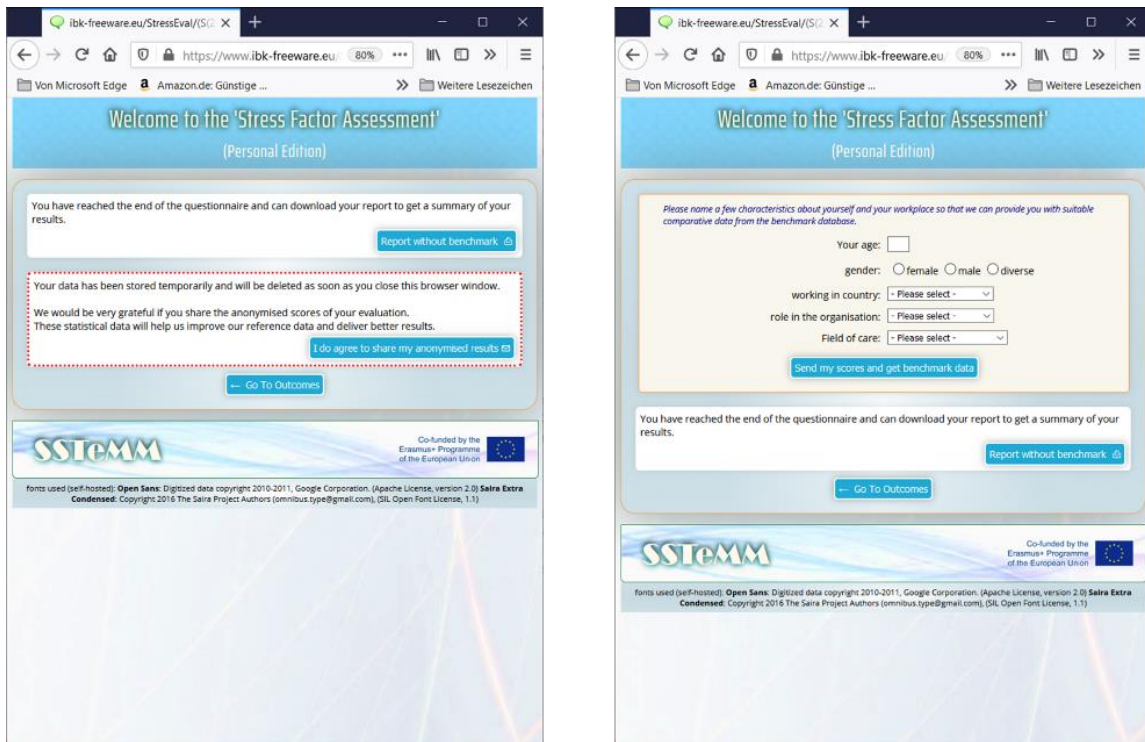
ibk-freeware.eu/StressEval/(S(2 ×

https://www.ibk-freeware.eu/ 80% ···

Von Microsoft Edge Amazon.de: Günstige ... » Weitere Lesezeichen

Welcome to the 'Stress Factor Assessment'
(Personal Edition)

You have reached the end of the questionnaire and can download your report to get a summary of your results.

Report without benchmark

Your data has been stored temporarily and will be deleted as soon as you close this browser window.

We would be very grateful if you share the anonymised scores of your evaluation.
These statistical data will help us improve our reference data and deliver better results.

I do agree to share my anonymised results

← Go To Outcomes

SSTeMM

Co-funded by the Erasmus+ Programme of the European Union

fonts used (self-hosted): Open Sans: Digitized data copyright 2010-2011, Google Corporation. (Apache License, version 2.0) Saira Extra Condensed: Copyright 2016 The Saira Project Authors (omnibus.type@gmail.com), (SIL Open Font License, 1.1)

ibk-freeware.eu/StressEval/(S(2 ×

https://www.ibk-freeware.eu/ 80% ···

Von Microsoft Edge Amazon.de: Günstige ... » Weitere Lesezeichen

Welcome to the 'Stress Factor Assessment'
(Personal Edition)

Please name a few characteristics about yourself and your workplace so that we can provide you with suitable comparative data from the benchmark database.

Your age:

gender: female male diverse

working in country: - Please select -

role in the organisation: - Please select -

Field of care: - Please select -

Send my scores and get benchmark data

You have reached the end of the questionnaire and can download your report to get a summary of your results.

Report without benchmark

← Go To Outcomes

SSTeMM

Co-funded by the Erasmus+ Programme of the European Union

fonts used (self-hosted): Open Sans: Digitized data copyright 2010-2011, Google Corporation. (Apache License, version 2.0) Saira Extra Condensed: Copyright 2016 The Saira Project Authors (omnibus.type@gmail.com), (SIL Open Font License, 1.1)